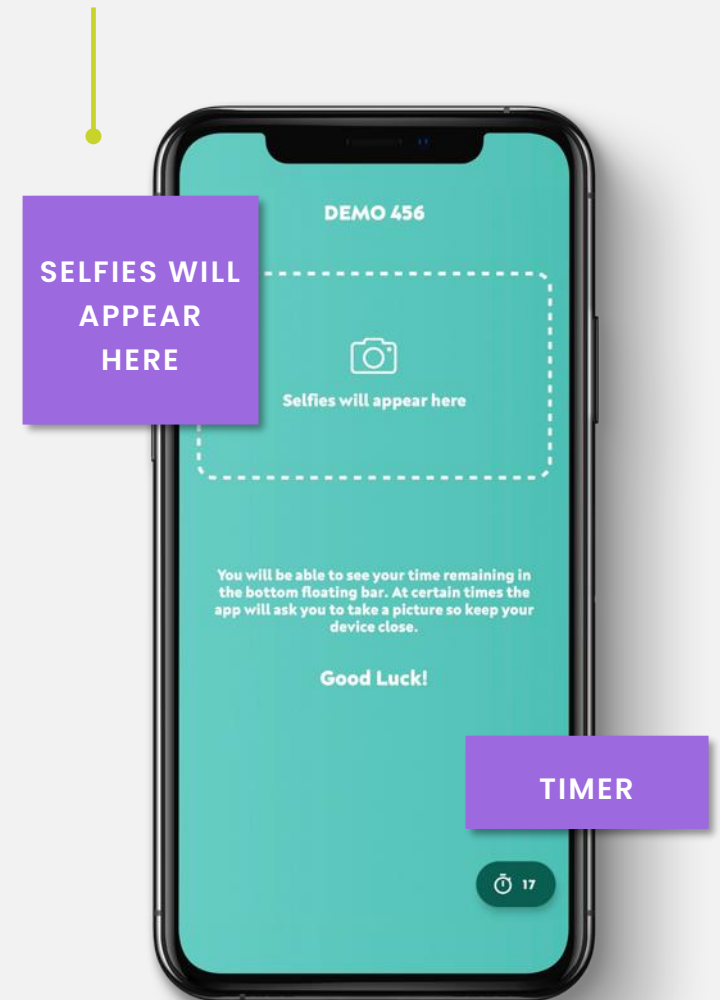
DEMO 456

SELFIES WILL APPEAR HERE

Selfies will appear here

You will be able to see your time remaining in the bottom floating bar. At certain times the app will ask you to take a picture so keep your device close.

Good Luck!

TIMER

17